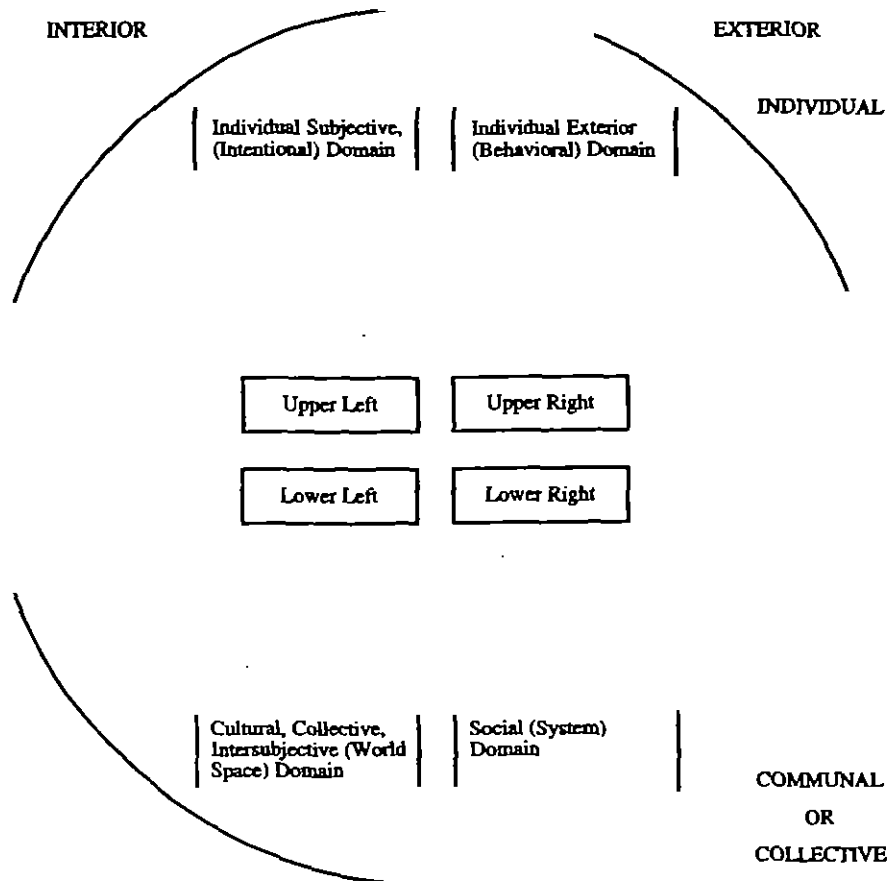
INTERIOR

EXTERIOR

INDIVIDUAL

Individual Subjective, (Intentional) Domain

Individual Exterior (Behavioral) Domain

Upper Left

Upper Right

Lower Left

Lower Right

Cultural, Collective, Intersubjective (World Space) Domain

Social (System) Domain

COMMUNAL OR COLLECTIVE